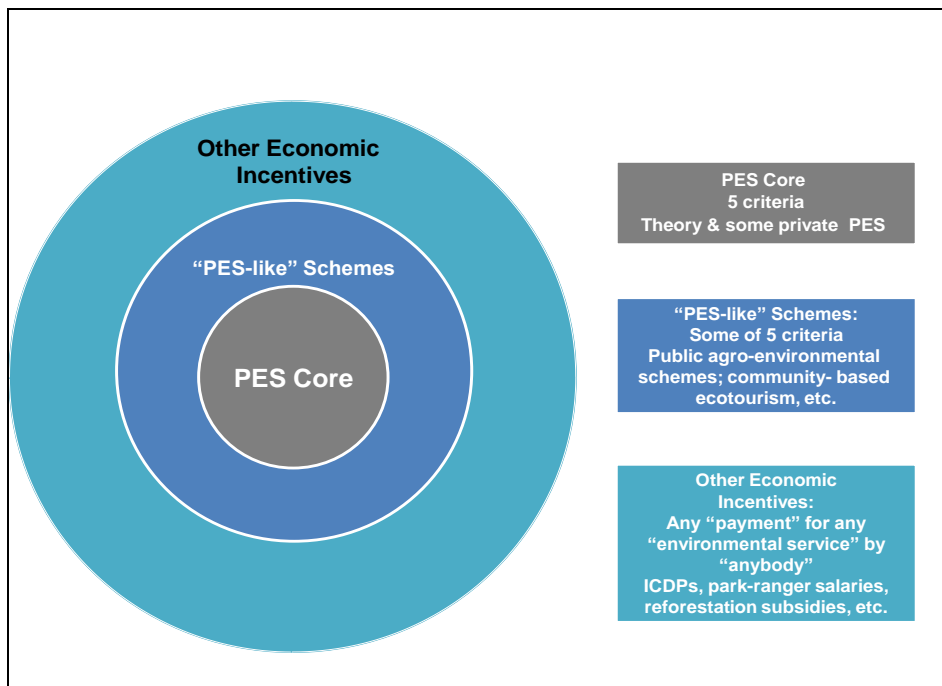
Other Economic Incentives

“PES-like” Schemes

PES Core

PES Core
5 criteria
Theory & some private PES

“PES-like” Schemes:
Some of 5 criteria
Public agro-environmental schemes; community- based ecotourism, etc.

Other Economic Incentives:
Any “payment” for any “environmental service” by “anybody”
ICDPs, park-ranger salaries, reforestation subsidies, etc.